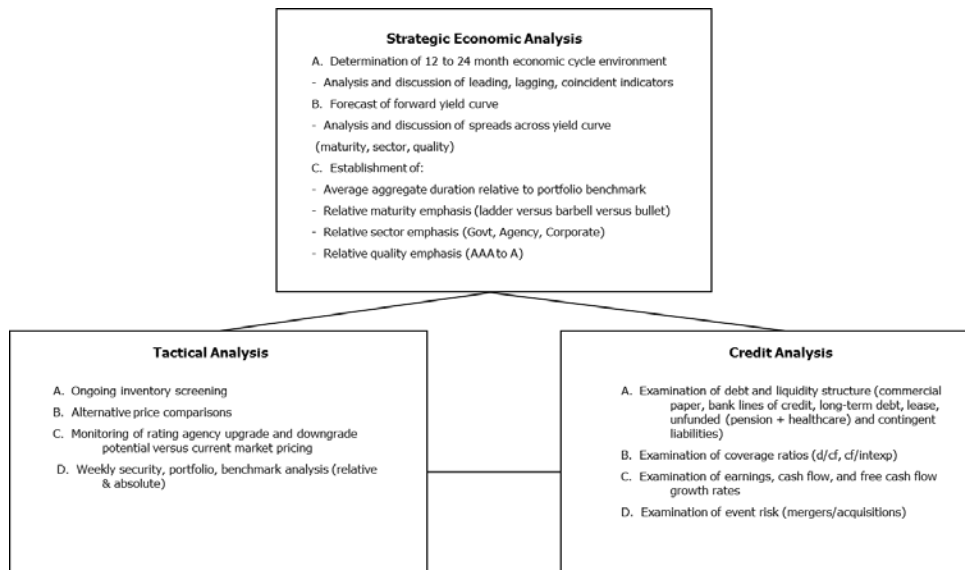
Strategic Economic Analysis

A. Determination of 12 to 24 month economic cycle environment

- Analysis and discussion of leading, lagging, coincident indicators

B. Forecast of forward yield curve

- Analysis and discussion of spreads across yield curve (maturity, sector, quality)

C. Establishment of:

- Average aggregate duration relative to portfolio benchmark

- Relative maturity emphasis (ladder versus barbell versus bullet)

- Relative sector emphasis (Govt, Agency, Corporate)

- Relative quality emphasis (AAA to A)

Tactical Analysis

A. Ongoing inventory screening

B. Alternative price comparisons

C. Monitoring of rating agency upgrade and downgrade potential versus current market pricing

D. Weekly security, portfolio, benchmark analysis (relative & absolute)

Credit Analysis

A. Examination of debt and liquidity structure (commercial paper, bank lines of credit, long-term debt, lease, unfunded (pension + healthcare) and contingent liabilities)

B. Examination of coverage ratios (d/cf, cf/intexp)

C. Examination of earnings, cash flow, and free cash flow growth rates

D. Examination of event risk (mergers/acquisitions)